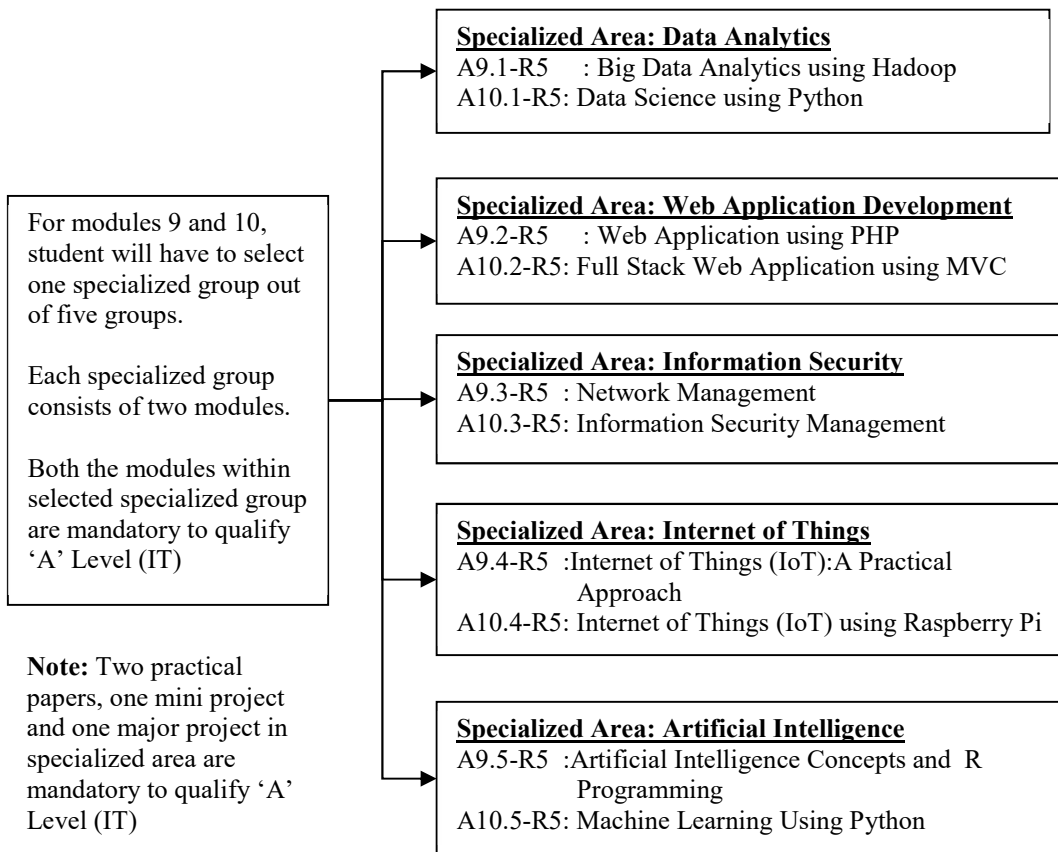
For modules 9 and 10, student will have to select one specialized group out of five groups.

Each specialized group consists of two modules.

Both the modules within selected specialized group are mandatory to qualify 'A' Level (IT)

**Note:** Two practical papers, one mini project and one major project in specialized area are mandatory to qualify 'A' Level (IT)

**Specialized Area: Data Analytics**
A9.1-R5 : Big Data Analytics using Hadoop
A10.1-R5: Data Science using Python

**Specialized Area: Web Application Development**
A9.2-R5 : Web Application using PHP
A10.2-R5: Full Stack Web Application using MVC

**Specialized Area: Information Security**
A9.3-R5 : Network Management
A10.3-R5: Information Security Management

**Specialized Area: Internet of Things**
A9.4-R5 :Internet of Things (IoT):A Practical Approach
A10.4-R5: Internet of Things (IoT) using Raspberry Pi

**Specialized Area: Artificial Intelligence**
A9.5-R5 :Artificial Intelligence Concepts and R Programming
A10.5-R5: Machine Learning Using Python